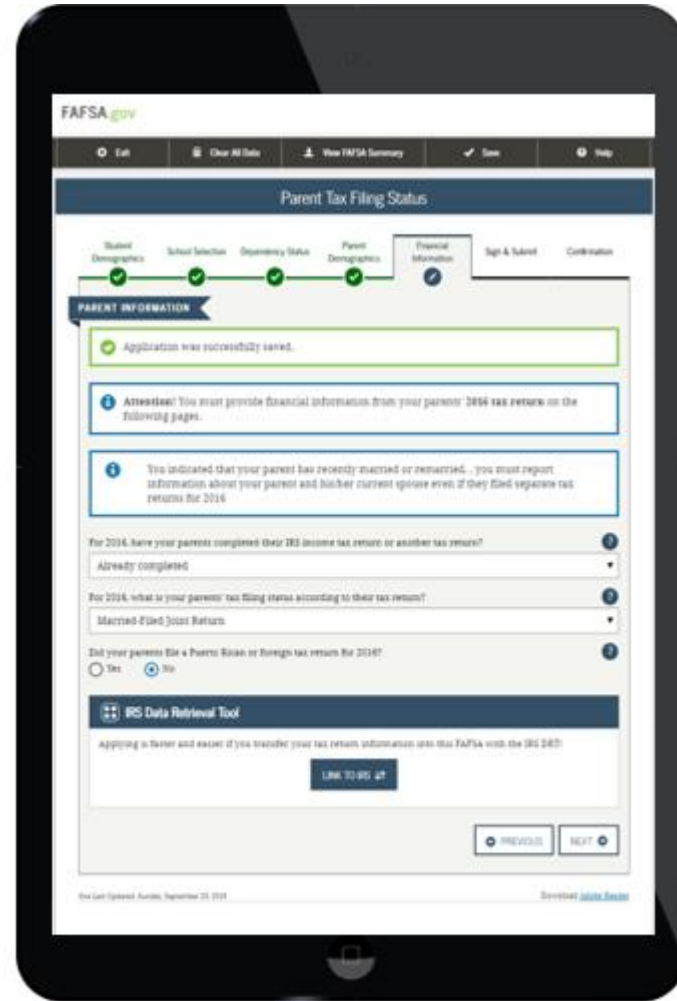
FAFSA.gov

Exit | Clear All Data | View FAFSA Summary | Save | Help

Parent Tax Filing Status

Student Demographics | School Selection | Dependency Status | Parent Demographics | Financial Information | Sign & Submit | Confirmation

PARENT INFORMATION

Application was successfully saved.

Attention! You must provide financial information from your parents' 2016 tax return on the following pages.

You indicated that your parent has recently married or remarried... you must report information about your parent and his/her current spouse even if they filed separate tax returns for 2016

For 2016, have your parents completed their IRS income tax return or another tax return?

Already completed

For 2016, what is your parents' tax filing status according to their tax return?

Married-Filed Joint Return

Did your parents file a Puerto Rican or foreign tax return for 2016?

Yes No

IRS Data Retrieval Tool

Applying is faster and easier if you transfer your tax return information into this FAFSA with the IRS DRT!

LINK TO IRS

PREVIOUS | NEXT

Site Last Updated: Sunday, September 25, 2016

Download Adobe Reader